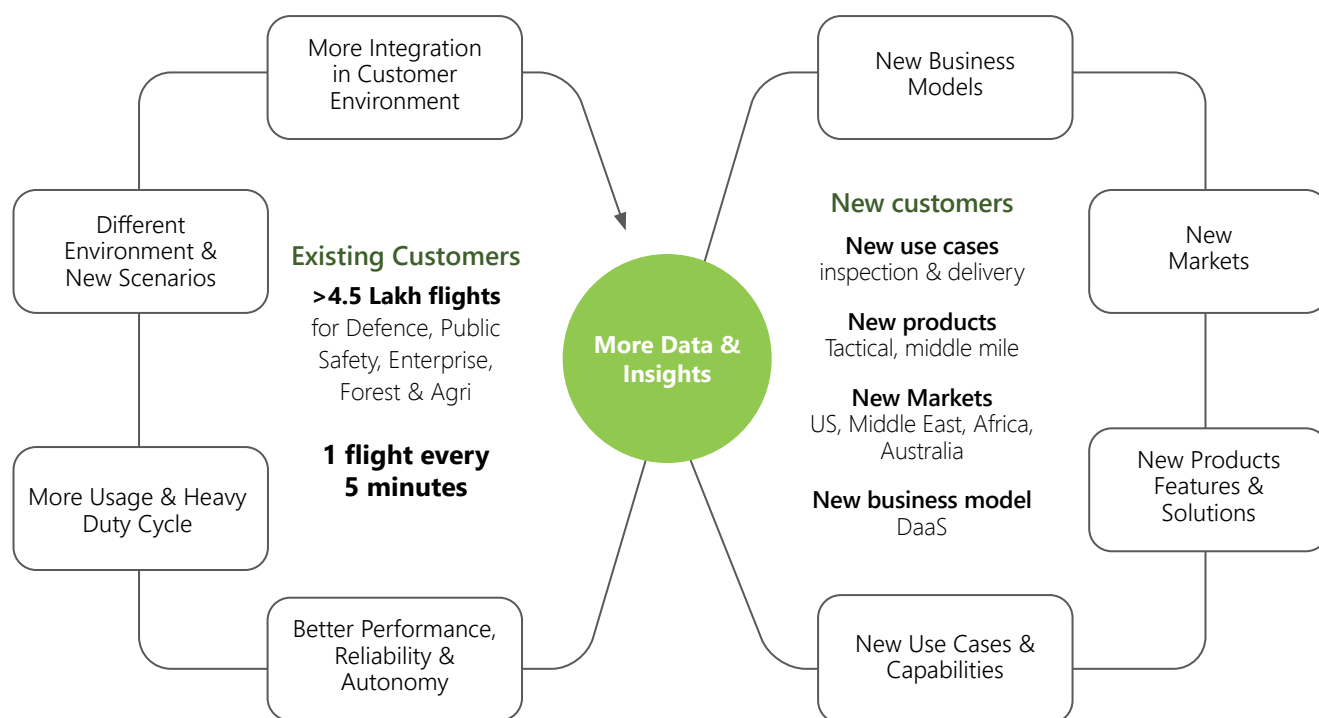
More Integration in Customer Environment

Different Environment & New Scenarios

More Usage & Heavy Duty Cycle

Better Performance, Reliability & Autonomy

Existing Customers

>4.5 Lakh flights
for Defence, Public Safety, Enterprise, Forest & Agri

1 flight every 5 minutes

More Data & Insights

New Business Models

New Markets

New Products Features & Solutions

New Use Cases & Capabilities

New customers

New use cases
inspection & delivery

New products
Tactical, middle mile

New Markets
US, Middle East, Africa, Australia

New business model
DaaS